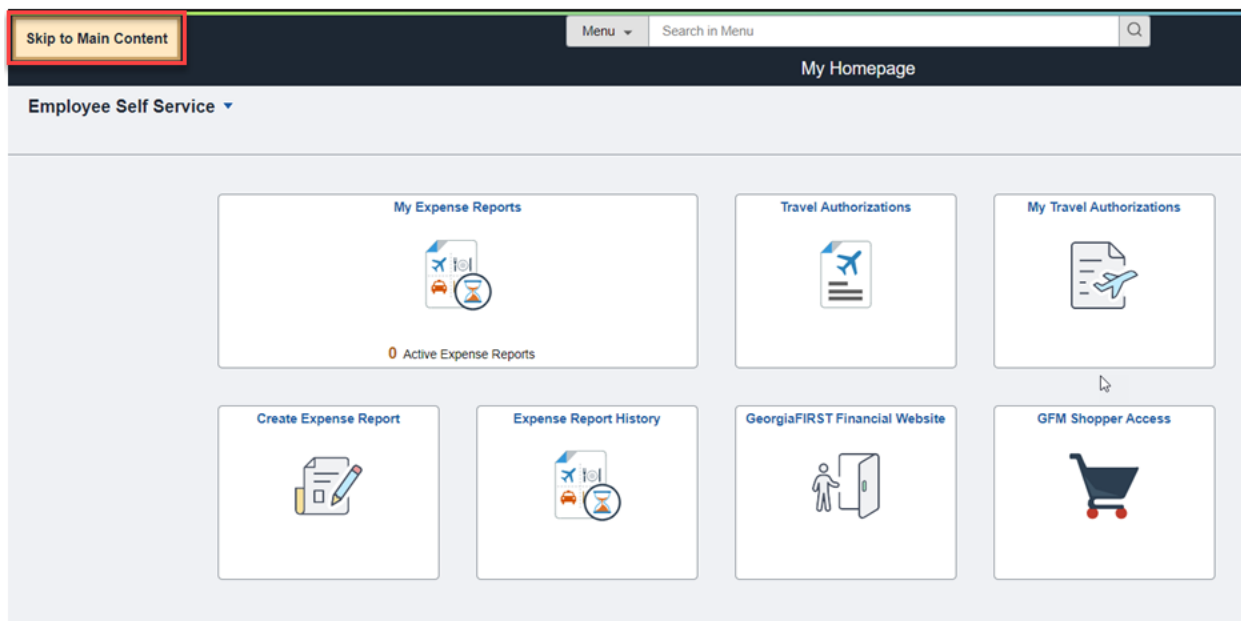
Skip to Main Content

Menu

Search in Menu

My Homepage

Employee Self Service

My Expense Reports

0 Active Expense Reports

Travel Authorizations

My Travel Authorizations

Create Expense Report

Expense Report History

GeorgiaFIRST Financial Website

GFM Shopper Access